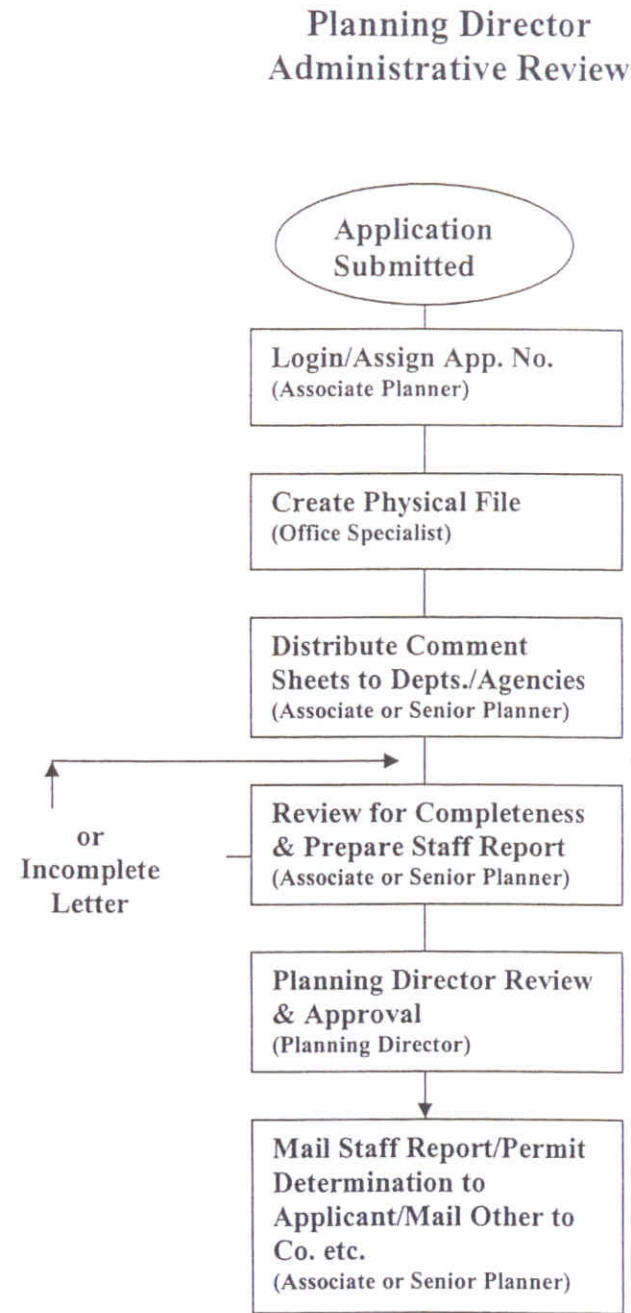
Planning Director
Administrative Review

Application Submitted

Login/Assign App. No.
(Associate Planner)

Create Physical File
(Office Specialist)

Distribute Comment Sheets to Depts./Agencies
(Associate or Senior Planner)

or
Incomplete
Letter

Review for Completeness & Prepare Staff Report
(Associate or Senior Planner)

Planning Director Review & Approval
(Planning Director)

Mail Staff Report/Permit Determination to Applicant/Mail Other to Co. etc.
(Associate or Senior Planner)